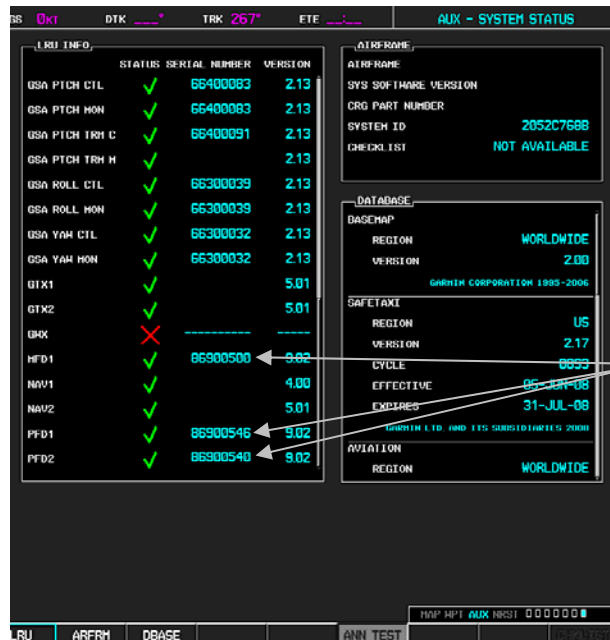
GS 0KT DTK \_\_\_° TRK 267° ETE \_\_:\_\_ AUX - SYSTEM STATUS

LRU INFO

| | STATUS | SERIAL NUMBER | VERSION |
|---|---|---|---|
| GSA PTCH CTL | ✓ | 66400083 | 2.13 |
| GSA PTCH MON | ✓ | 66400083 | 2.13 |
| GSA PTCH TRM C | ✓ | 66400091 | 2.13 |
| GSA PTCH TRM M | ✓ | | 2.13 |
| GSA ROLL CTL | ✓ | 66300039 | 2.13 |
| GSA ROLL MON | ✓ | 66300039 | 2.13 |
| GSA YAW CTL | ✓ | 66300032 | 2.13 |
| GSA YAW MON | ✓ | 66300032 | 2.13 |
| GTX1 | ✓ | | 5.01 |
| GTX2 | ✓ | | 5.01 |
| GWX | ✗ | ---------- | ----- |
| MFD1 | ✓ | 86900500 | 9.02 |
| NAV1 | ✓ | | 4.00 |
| NAV2 | ✓ | | 5.01 |
| PFD1 | ✓ | 86900546 | 9.02 |
| PFD2 | ✓ | 86900540 | 9.02 |

AIRFRAME

AIRFRAME

SYS SOFTWARE VERSION

CRG PART NUMBER

SYSTEM ID 2052C768B

CHECKLIST NOT AVAILABLE

DATABASE

BASEMAP

REGION WORLDWIDE

VERSION 2.00

GARMIN CORPORATION 1995-2006

SAFETAXI

REGION US

VERSION 2.17

CYCLE 0893

EFFECTIVE 05-JUN-08

EXPIRES 31-JUL-08

GARMIN LTD. AND ITS SUBSIDIARIES 2008

AVIATION

REGION WORLDWIDE

MAP WPT AUX NRST

LRU ARFRM DBASE ANN TEST